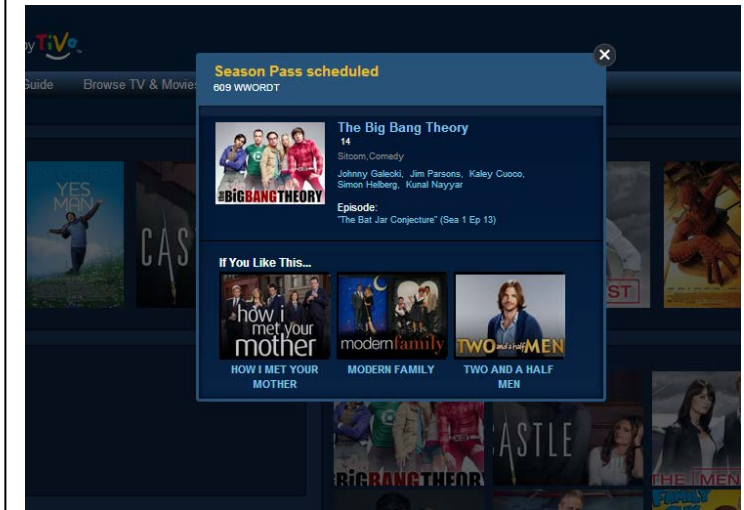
by TiVo

Guide Browse TV & Movies

Season Pass scheduled
609 WWORDT

BIGBANGTHEORY

The Big Bang Theory
14
Sitcom,Comedy
Johnny Galecki, Jim Parsons, Kaley Cuoco, Simon Helberg, Kunal Nayyar

Episode:
"The Bat Jar Conjecture" (Sea 1 Ep 13)

If You Like This...

how i met your mother
HOW I MET YOUR MOTHER

modern family
MODERN FAMILY

TWO and a half MEN
TWO AND A HALF MEN

YES MAN

CAS

ST

BIGBANGTHEORY

CASTLE

THE MEN